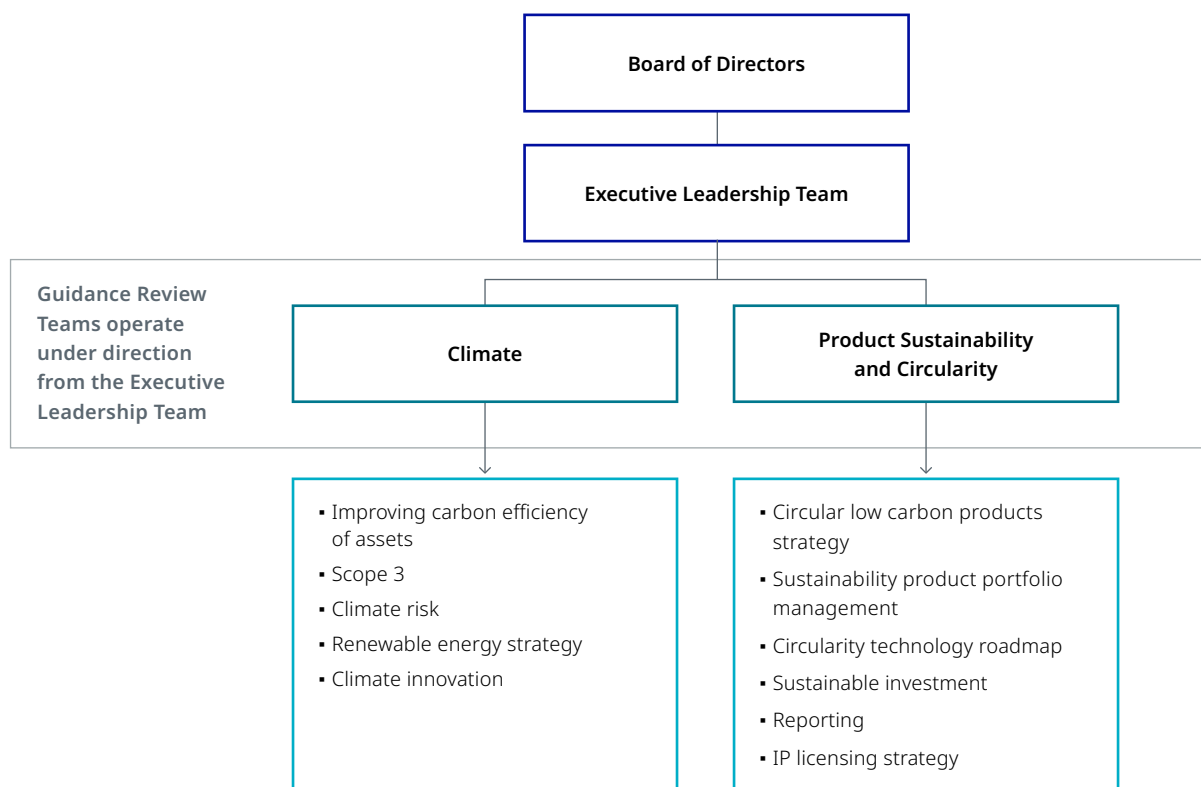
Board of Directors

Executive Leadership Team

Guidance Review Teams operate under direction from the Executive Leadership Team

Climate

Product Sustainability and Circularity

- Improving carbon efficiency of assets
- Scope 3
- Climate risk
- Renewable energy strategy
- Climate innovation

- Circular low carbon products strategy
- Sustainability product portfolio management
- Circularity technology roadmap
- Sustainable investment
- Reporting
- IP licensing strategy